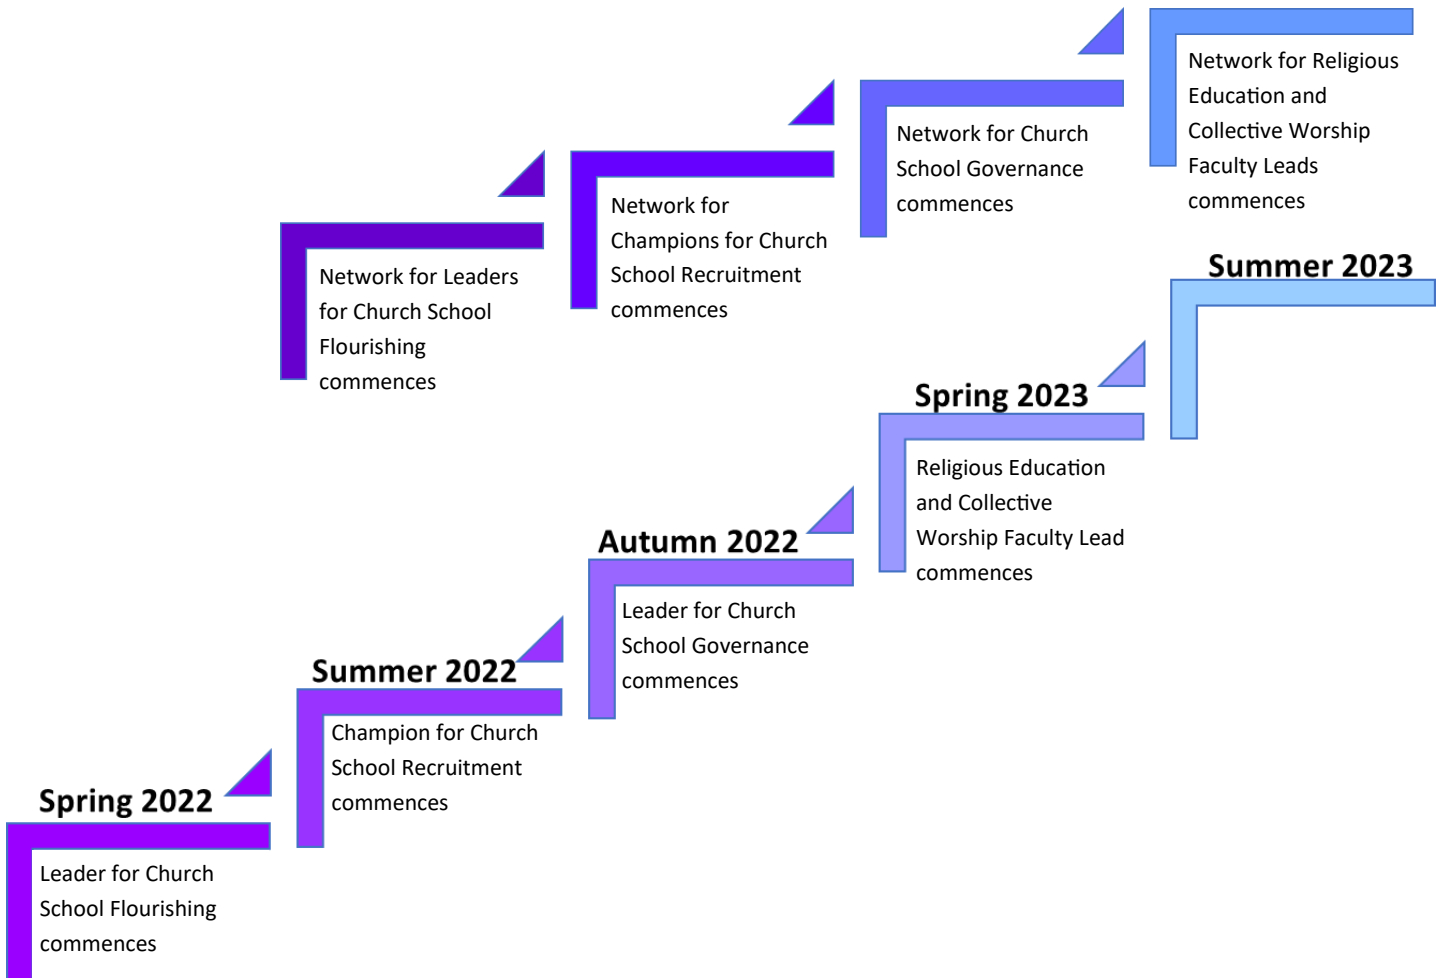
Spring 2022

Leader for Church School Flourishing commences

Summer 2022

Champion for Church School Recruitment commences

Autumn 2022

Leader for Church School Governance commences

Spring 2023

Religious Education and Collective Worship Faculty Lead commences

Summer 2023

Network for Leaders for Church School Flourishing commences

Network for Champions for Church School Recruitment commences

Network for Church School Governance commences

Network for Religious Education and Collective Worship Faculty Leads commences